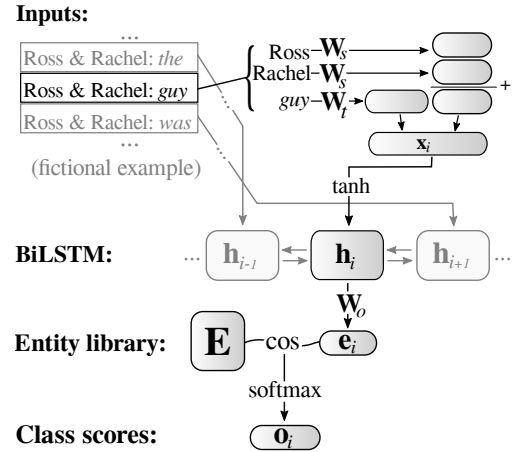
**Inputs:**

...

Ross & Rachel: *the*

Ross & Rachel: *guy*

Ross & Rachel: *was*

...

(fictional example)

Ross–$\mathbf{W}_s$

Rachel–$\mathbf{W}_s$

*guy*–$\mathbf{W}_t$

+

$\mathbf{x}_i$

tanh

**BiLSTM:**

... $\mathbf{h}_{i-1}$ $\mathbf{h}_i$ $\mathbf{h}_{i+1}$ ...

$\mathbf{W}_o$

**Entity library:**

$\mathbf{E}$ cos $\mathbf{e}_i$

softmax

**Class scores:**

$\mathbf{o}_i$